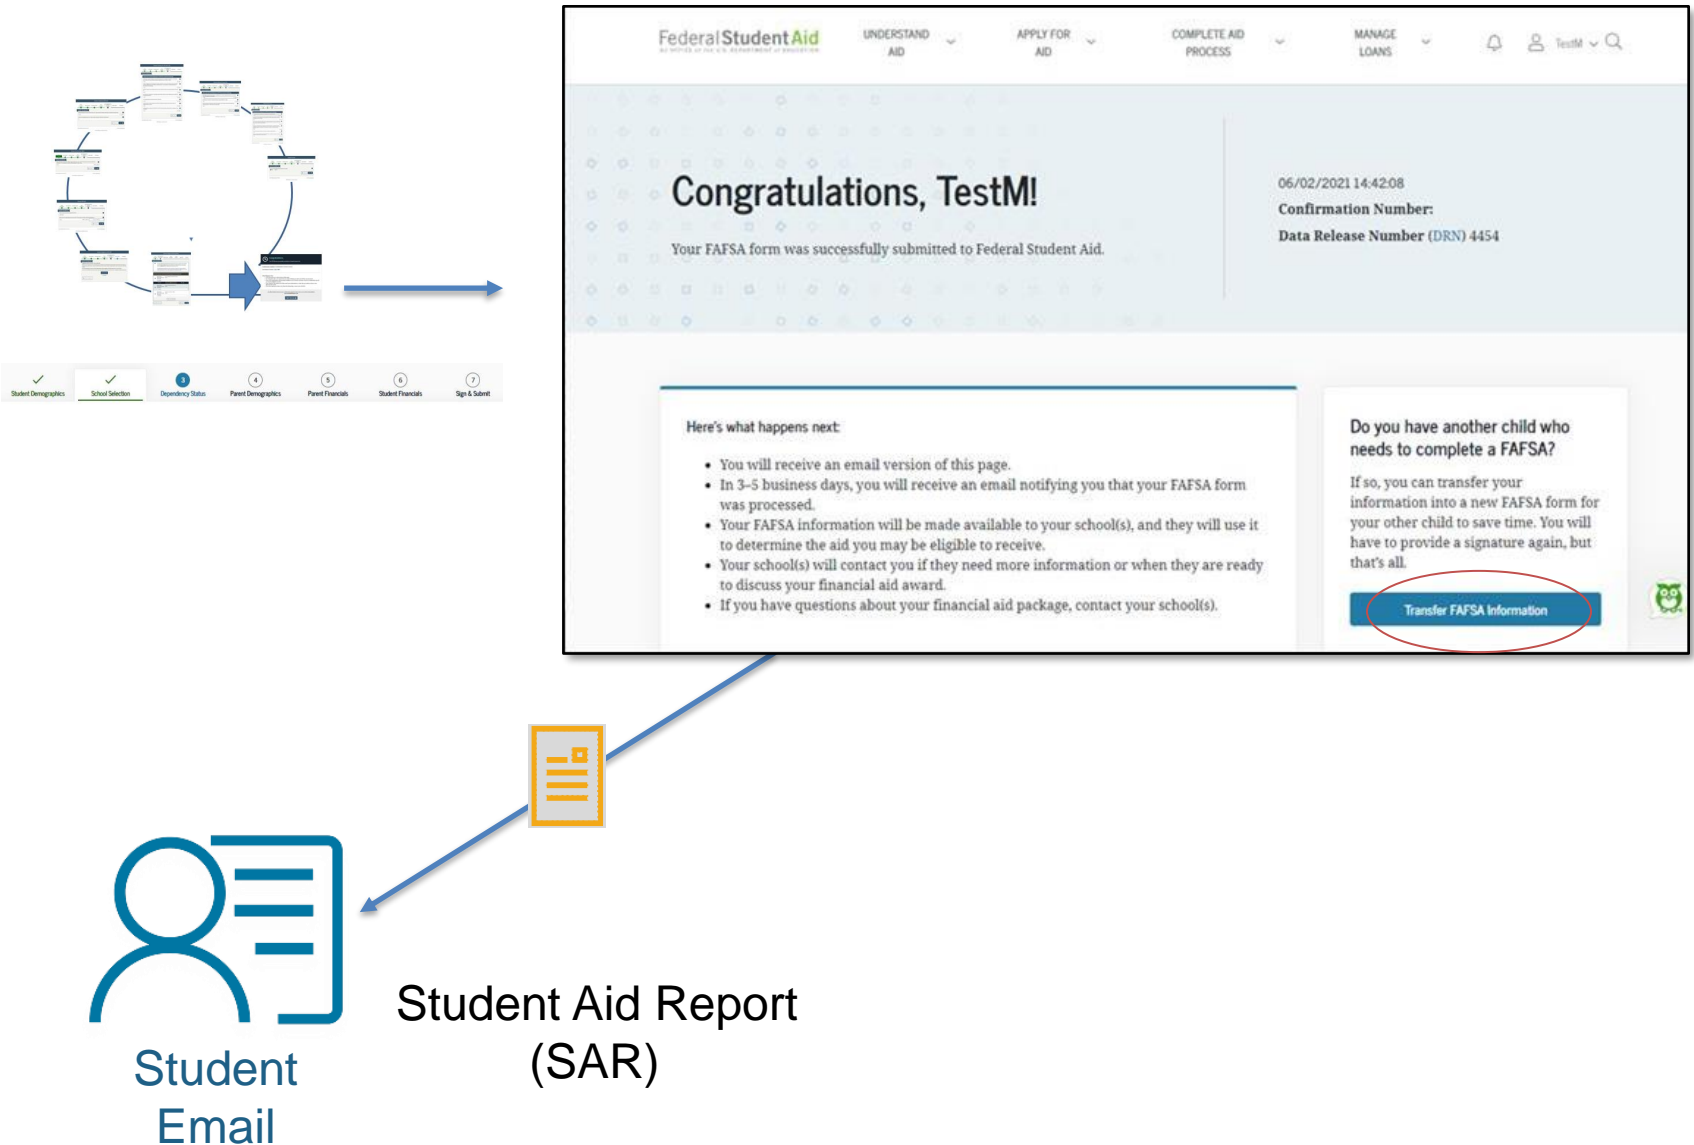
Student Demographics School Selection 3 Dependency Status 4 Parent Demographics 5 Parent Financials 6 Student Financials 7 Sign & Submit

Federal Student Aid

UNDERSTAND AID

APPLY FOR AID

COMPLETE AID PROCESS

MANAGE LOANS

TestM

Congratulations, TestM!

Your FAFSA form was successfully submitted to Federal Student Aid.

06/02/2021 14:42:08

Confirmation Number:

Data Release Number (DRN) 4454

Here's what happens next:

- You will receive an email version of this page.
- In 3-5 business days, you will receive an email notifying you that your FAFSA form was processed.
- Your FAFSA information will be made available to your school(s), and they will use it to determine the aid you may be eligible to receive.
- Your school(s) will contact you if they need more information or when they are ready to discuss your financial aid award.
- If you have questions about your financial aid package, contact your school(s).

Do you have another child who needs to complete a FAFSA?

If so, you can transfer your information into a new FAFSA form for your other child to save time. You will have to provide a signature again, but that's all.

Transfer FAFSA Information

Student Email

Student Aid Report (SAR)